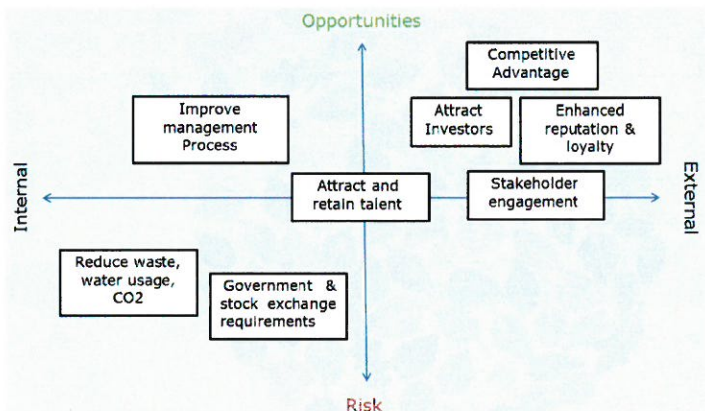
Opportunities

Competitive Advantage

Improve management Process

Attract Investors

Enhanced reputation & loyalty

Internal

Attract and retain talent

Stakeholder engagement

External

Reduce waste, water usage, CO2

Government & stock exchange requirements

Risk